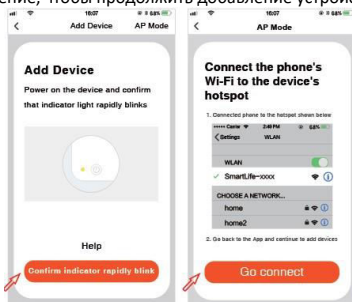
ение, чтобы продолжить добавление устрой

15:07
Add Device
AP Mode

Add Device

Power on the device and confirm that indicator light rapidly blinks

Help

Confirm indicator rapidly blink

15:07
AP Mode

Connect the phone's Wi-Fi to the device's hotspot

1. Connected phone to the hotspot shown below

Carrier 2:40 PM 58%
Settings WLAN

WLAN

SmartLife-xxxx

CHOOSE A NETWORK...

home

home2

2. Go back to the App and continue to add devices

Go connect